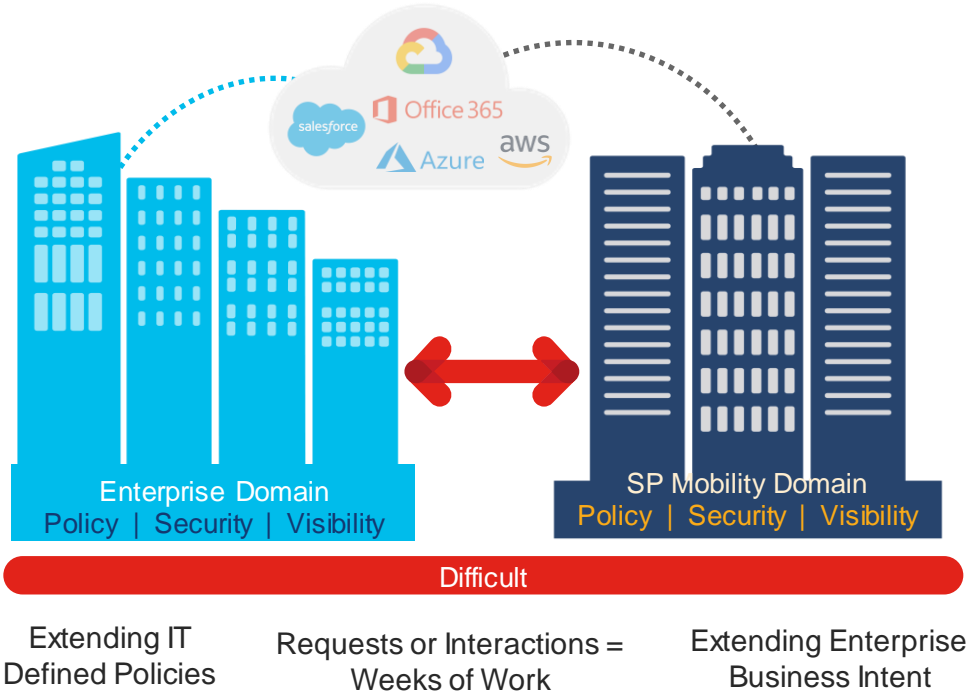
salesforce

Office 365

Azure

aws

Enterprise Domain
Policy | Security | Visibility

SP Mobility Domain
Policy | Security | Visibility

Difficult

Extending IT Defined Policies

Requests or Interactions = Weeks of Work

Extending Enterprise Business Intent